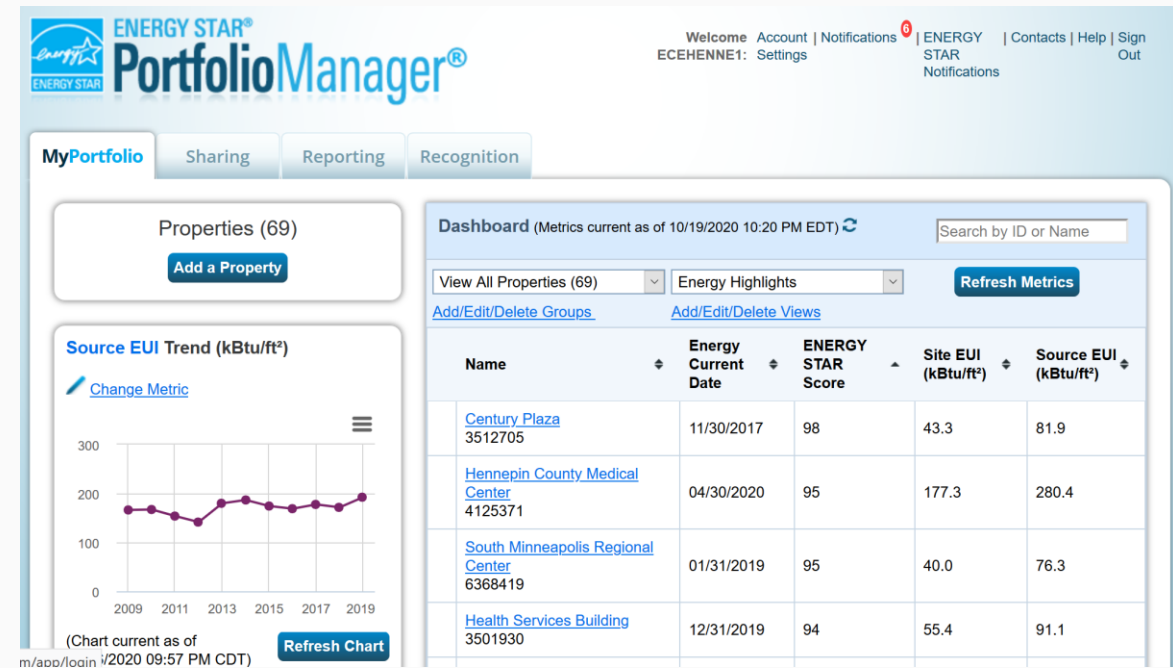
energy ENERGY STAR

ENERGY STAR® PortfolioManager®

Welcome ECEHENNE1: Account Settings | Notifications 6 | ENERGY STAR Notifications | Contacts | Help | Sign Out

MyPortfolio Sharing Reporting Recognition

Properties (69)

Add a Property

Source EUI Trend (kBtu/ft²)

Change Metric

300
200
100
0
2009 2011 2013 2015 2017 2019

(Chart current as of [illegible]/2020 09:57 PM CDT)

Refresh Chart

m/app/login

Dashboard (Metrics current as of 10/19/2020 10:20 PM EDT)

Search by ID or Name

View All Properties (69)

Energy Highlights

Refresh Metrics

Add/Edit/Delete Groups

Add/Edit/Delete Views

| Name | Energy Current Date | ENERGY STAR Score | Site EUI (kBtu/ft²) | Source EUI (kBtu/ft²) |
|---|---|---|---|---|
| Century Plaza 3512705 | 11/30/2017 | 98 | 43.3 | 81.9 |
| Hennepin County Medical Center 4125371 | 04/30/2020 | 95 | 177.3 | 280.4 |
| South Minneapolis Regional Center 6368419 | 01/31/2019 | 95 | 40.0 | 76.3 |
| Health Services Building 3501930 | 12/31/2019 | 94 | 55.4 | 91.1 |